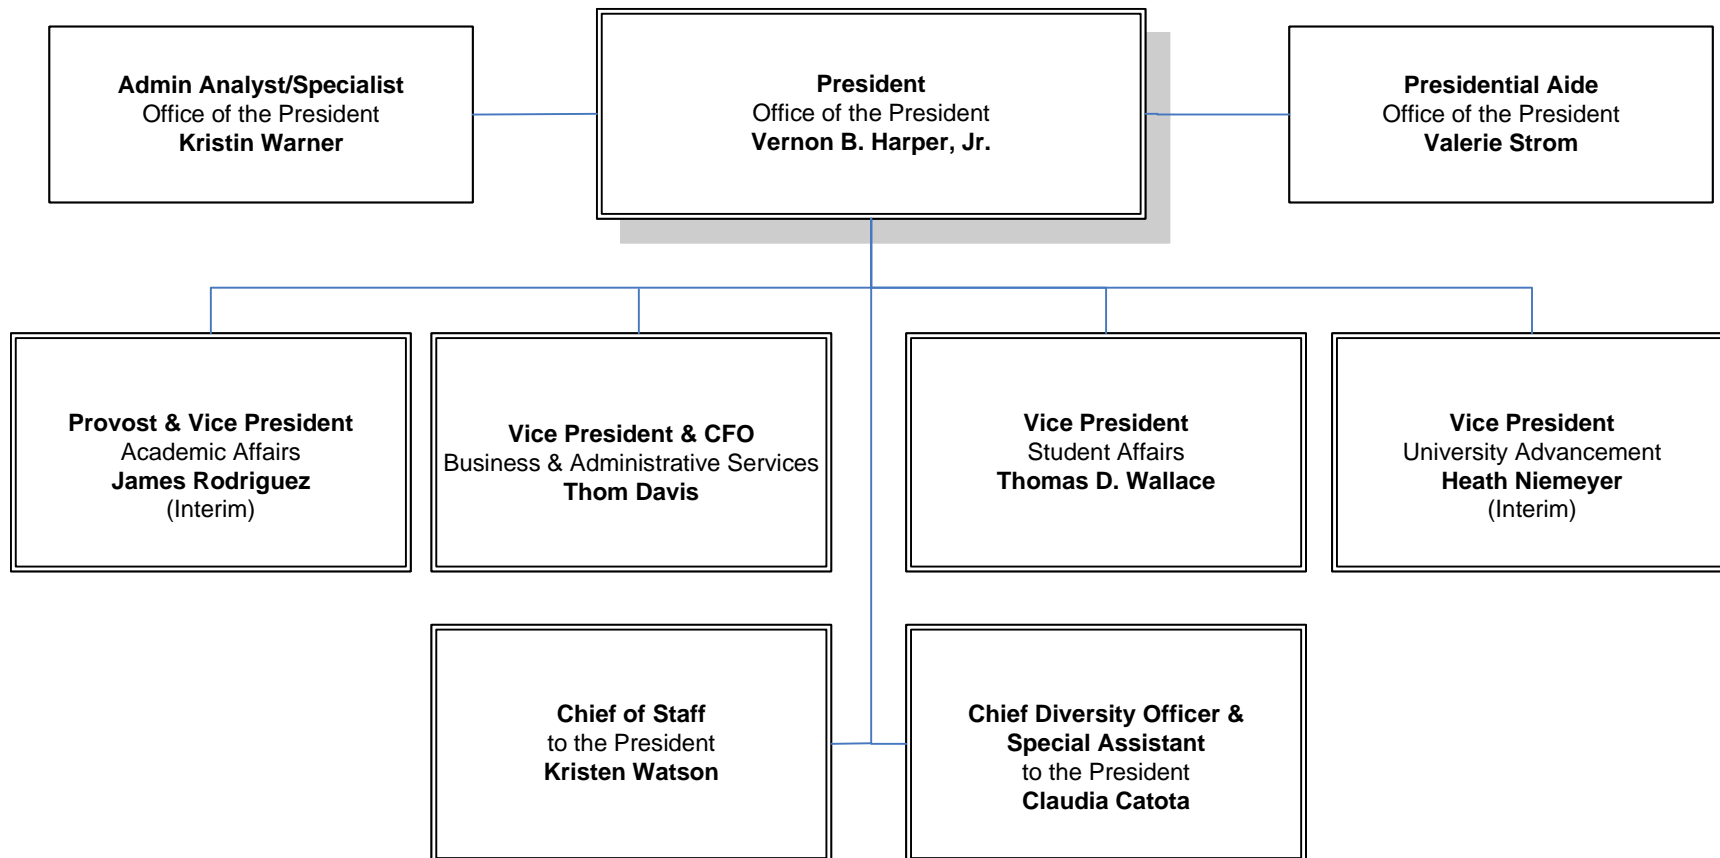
Admin Analyst/Specialist
Office of the President
Kristin Warner

President
Office of the President
Vernon B. Harper, Jr.

Presidential Aide
Office of the President
Valerie Strom

Provost & Vice President
Academic Affairs
James Rodriguez
(Interim)

Vice President & CFO
Business & Administrative Services
Thom Davis

Vice President
Student Affairs
Thomas D. Wallace

Vice President
University Advancement
Heath Niemeyer
(Interim)

Chief of Staff
to the President
Kristen Watson

Chief Diversity Officer &
Special Assistant
to the President
Claudia Catota